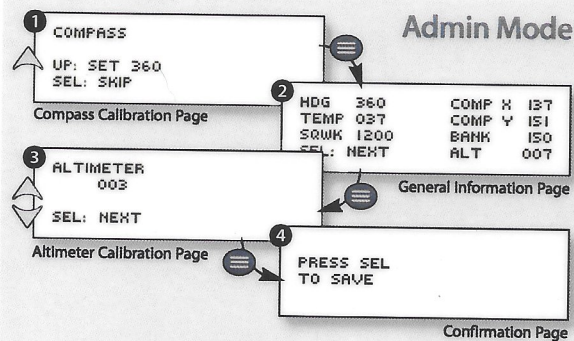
Admin Mode

1
COMPASS

UP: SET 360
SEL: SKIP

Compass Calibration Page

2
HDG 360
TEMP 037
SQWK 1200
SEL: NEXT

COMP X 137
COMP Y 151
BANK 150
ALT 007

General Information Page

3
ALTIMETER
003

SEL: NEXT

Altimeter Calibration Page

4
PRESS SEL
TO SAVE

Confirmation Page